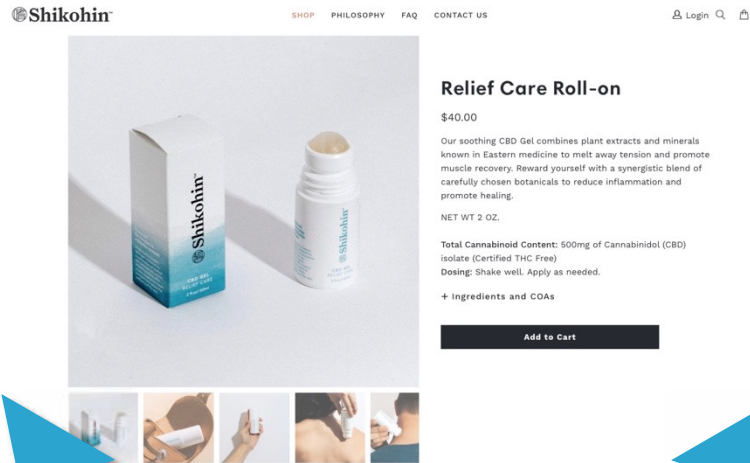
Shikohin™

SHOP PHILOSOPHY FAQ CONTACT US

Login

Shikohin™

CBD GEL
RELIEF CARE

Shikohin

Relief Care Roll-on

$40.00

Our soothing CBD Gel combines plant extracts and minerals known in Eastern medicine to melt away tension and promote muscle recovery. Reward yourself with a synergistic blend of carefully chosen botanicals to reduce inflammation and promote healing.

NET WT 2 OZ.

**Total Cannabinoid Content:** 500mg of Cannabinidol (CBD) isolate (Certified THC Free)
**Dosing:** Shake well. Apply as needed.

+ Ingredients and COAs

Add to Cart